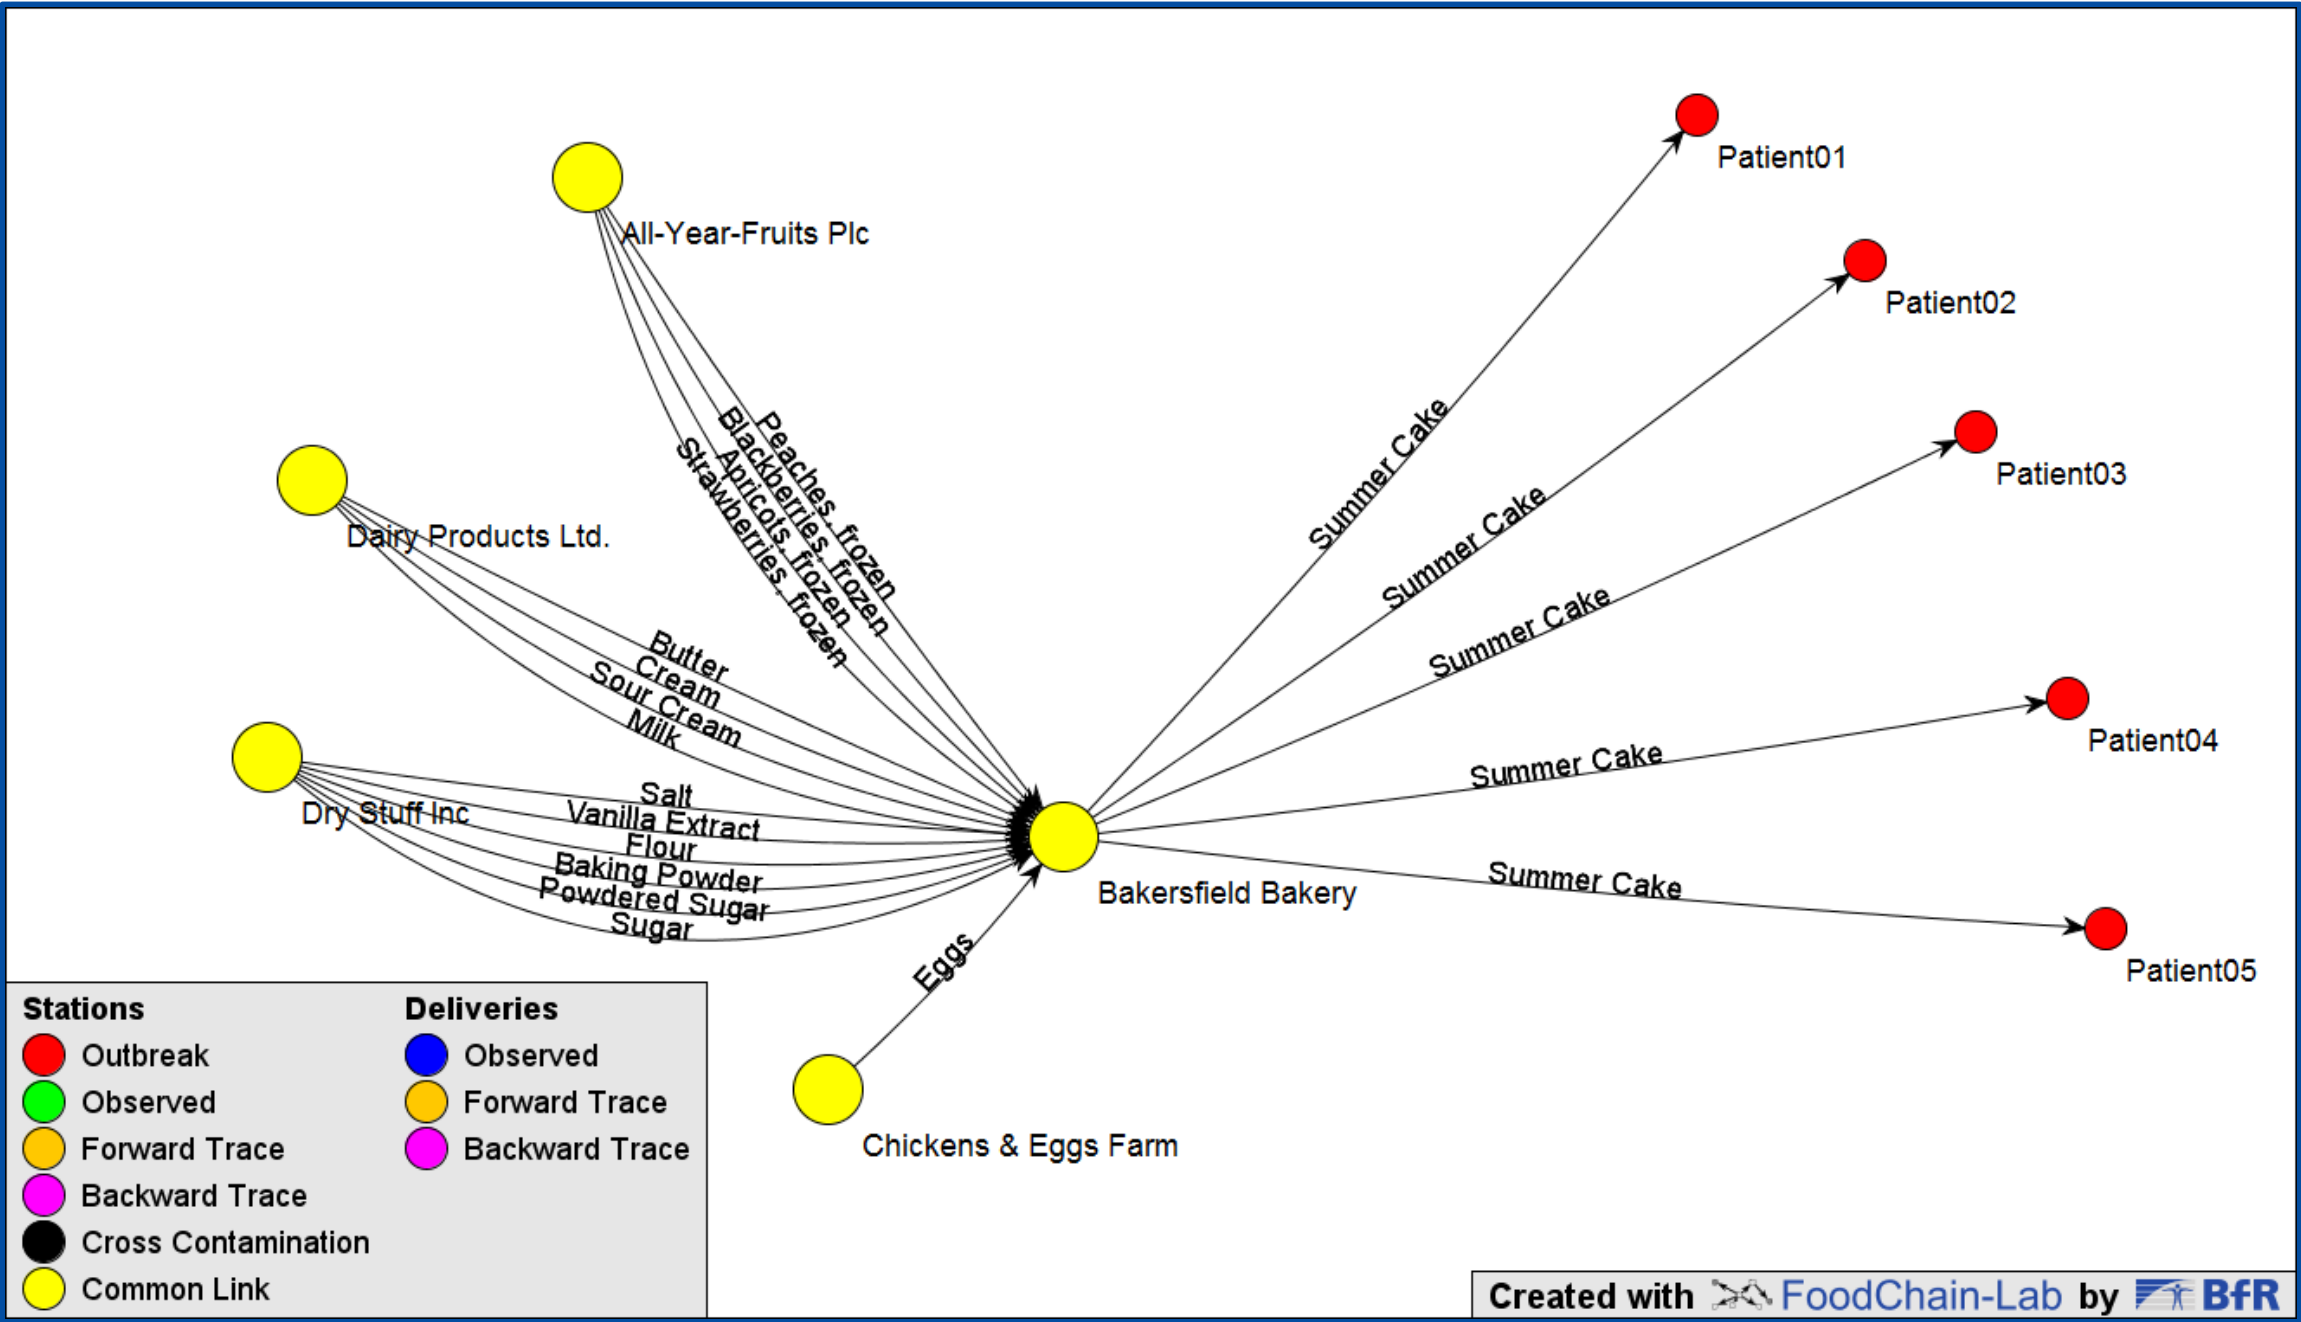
Patient01

Patient02

Patient03

Patient04

Patient05

All-Year-Fruits Plc

Dairy Products Ltd.

Dry Stuff Inc

Chickens & Eggs Farm

Bakersfield Bakery

Peaches, frozen
Blackberries, frozen
Apricots, frozen
Strawberries, frozen

Butter
Cream
Sour Cream
Milk

Salt
Vanilla Extract
Flour
Baking Powder
Powdered Sugar
Sugar

Eggs

Summer Cake
Summer Cake
Summer Cake
Summer Cake
Summer Cake

Stations
Outbreak
Observed
Forward Trace
Backward Trace
Cross Contamination
Common Link

Deliveries
Observed
Forward Trace
Backward Trace

Created with FoodChain-Lab by BfR